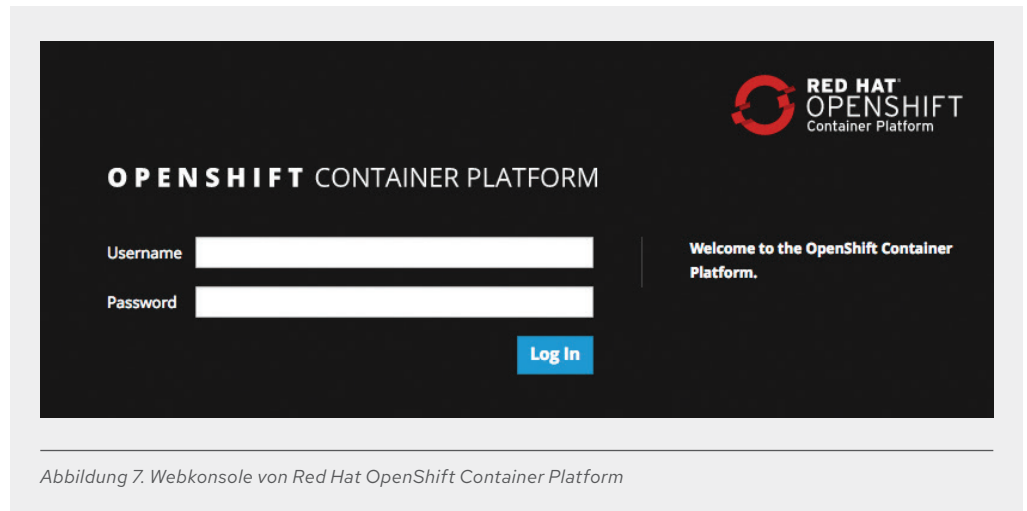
RED HAT®
OPENSHIFT
Container Platform

OPENSHIFT CONTAINER PLATFORM

Username

Password

Log In

Welcome to the OpenShift Container Platform.

Abbildung 7. Webkonsole von Red Hat OpenShift Container Platform